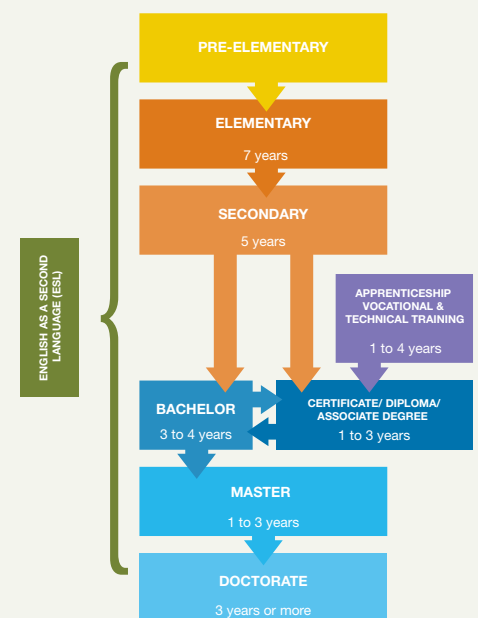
PRE-ELEMENTARY

ELEMENTARY
7 years

SECONDARY
5 years

ENGLISH AS A SECOND LANGUAGE (ESL)

APPRENTICESHIP VOCATIONAL & TECHNICAL TRAINING
1 to 4 years

BACHELOR
3 to 4 years

CERTIFICATE/ DIPLOMA/ ASSOCIATE DEGREE
1 to 3 years

MASTER
1 to 3 years

DOCTORATE
3 years or more